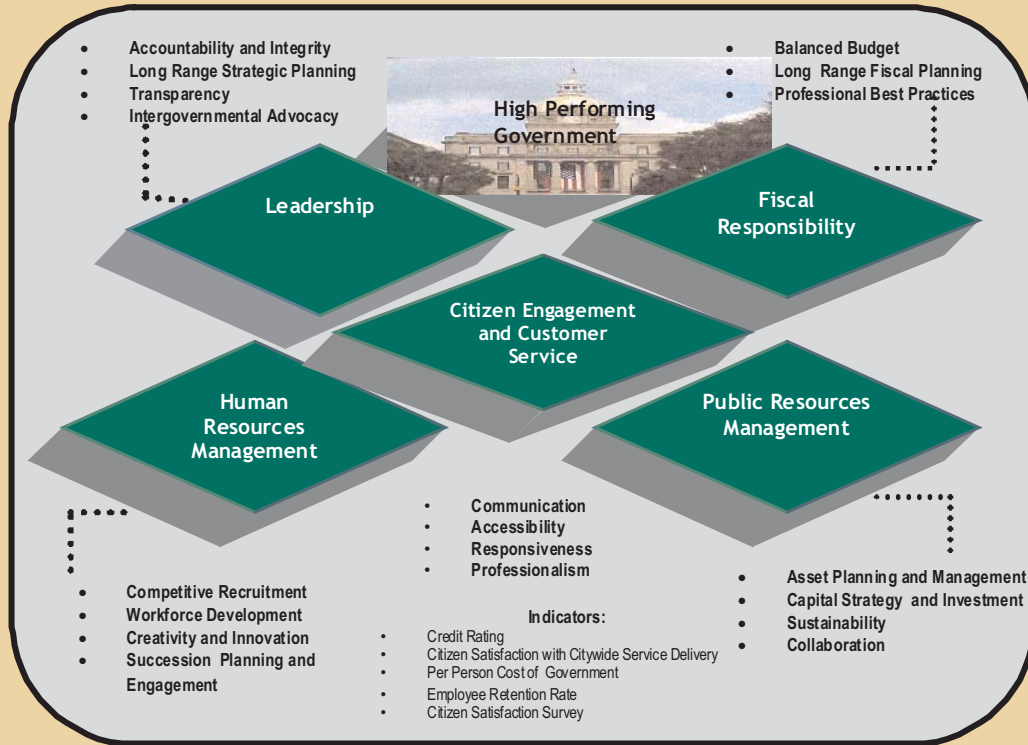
- Accountability and Integrity
- Long Range Strategic Planning
- Transparency
- Intergovernmental Advocacy

- Balanced Budget
- Long Range Fiscal Planning
- Professional Best Practices

High Performing Government

Leadership

Fiscal Responsibility

Citizen Engagement and Customer Service

Human Resources Management

Public Resources Management

- Communication
- Accessibility
- Responsiveness
- Professionalism

- Competitive Recruitment
- Workforce Development
- Creativity and Innovation
- Succession Planning and Engagement

Indicators:
- Credit Rating
- Citizen Satisfaction with Citywide Service Delivery
- Per Person Cost of Government
- Employee Retention Rate
- Citizen Satisfaction Survey

- Asset Planning and Management
- Capital Strategy and Investment
- Sustainability
- Collaboration